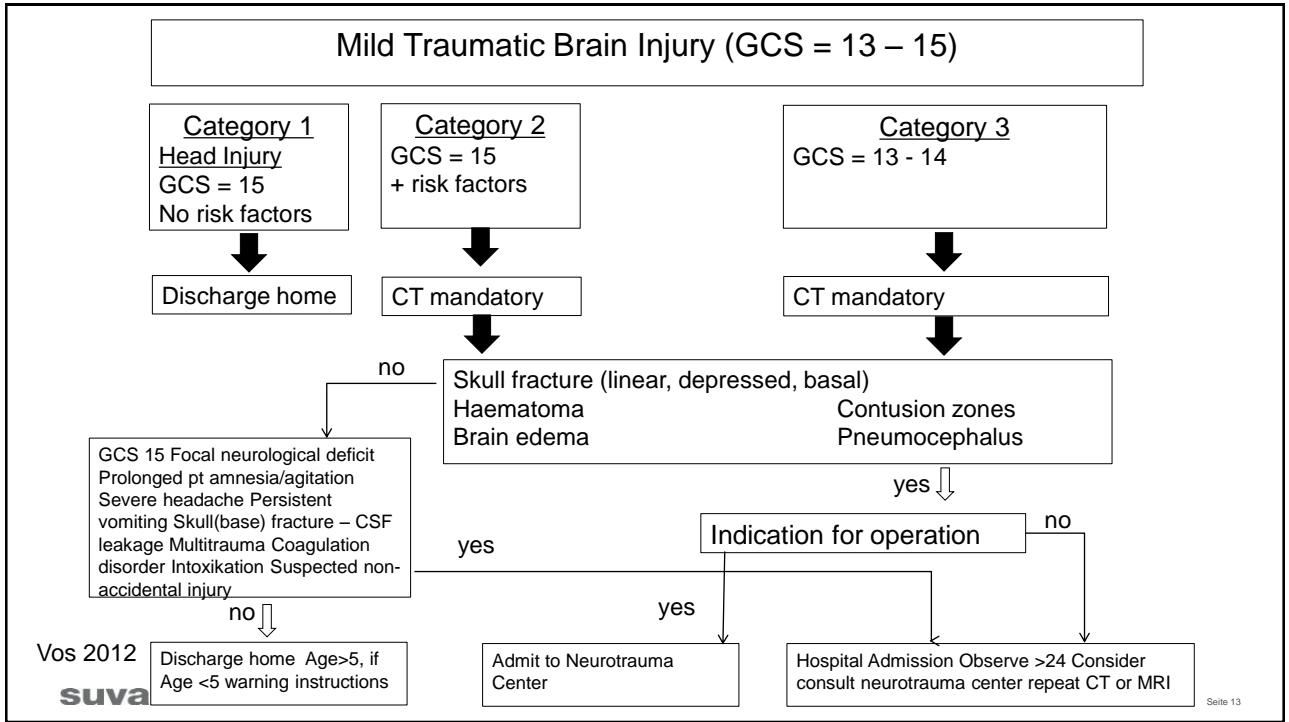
Mild Traumatic Brain Injury (GCS = 13 – 15)

Category 1
Head Injury
GCS = 15
No risk factors

Category 2
GCS = 15
+ risk factors

Category 3
GCS = 13 - 14

Discharge home

CT mandatory

CT mandatory

no

Skull fracture (linear, depressed, basal)
Haematoma
Brain edema
Contusion zones
Pneumocephalus

GCS 15 Focal neurological deficit Prolonged pt amnesia/agitation Severe headache Persistent vomiting Skull(base) fracture – CSF leakage Multitrauma Coagulation disorder Intoxikation Suspected non-accidental injury

yes

Indication for operation

no

yes

no

yes

Vos 2012

Discharge home Age>5, if Age <5 warning instructions

Admit to Neurotrauma Center

Hospital Admission Observe >24 Consider consult neurotrauma center repeat CT or MRI

suva

Seite 13